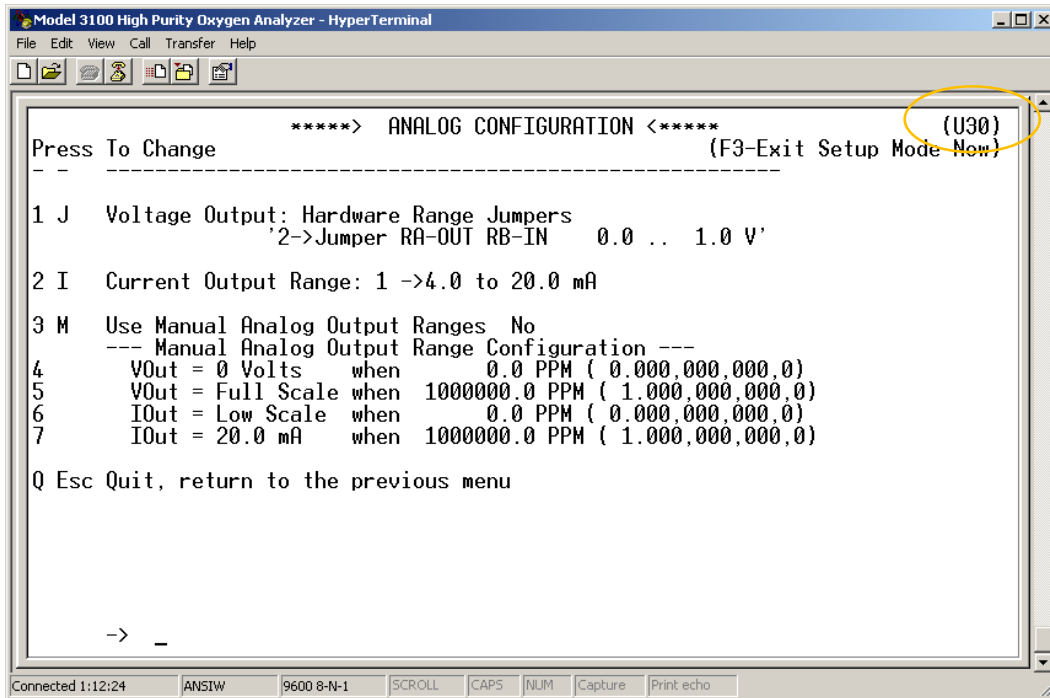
Model 3100 High Purity Oxygen Analyzer - HyperTerminal

File Edit View Call Transfer Help

*****> ANALOG CONFIGURATION <***** (U30)

Press To Change (F3-Exit Setup Mode Now)

- - -------------------------------------------------------

1 J Voltage Output: Hardware Range Jumpers
'2->Jumper RA-OUT RB-IN 0.0 .. 1.0 V'

2 I Current Output Range: 1 ->4.0 to 20.0 mA

3 M Use Manual Analog Output Ranges No
--- Manual Analog Output Range Configuration ---
4 VOut = 0 Volts when 0.0 PPM ( 0.000,000,000,0)
5 VOut = Full Scale when 1000000.0 PPM ( 1.000,000,000,0)
6 IOut = Low Scale when 0.0 PPM ( 0.000,000,000,0)
7 IOut = 20.0 mA when 1000000.0 PPM ( 1.000,000,000,0)

Q Esc Quit, return to the previous menu

-> _

Connected 1:12:24 ANSIW 9600 8-N-1 SCROLL CAPS NUM Capture Print echo